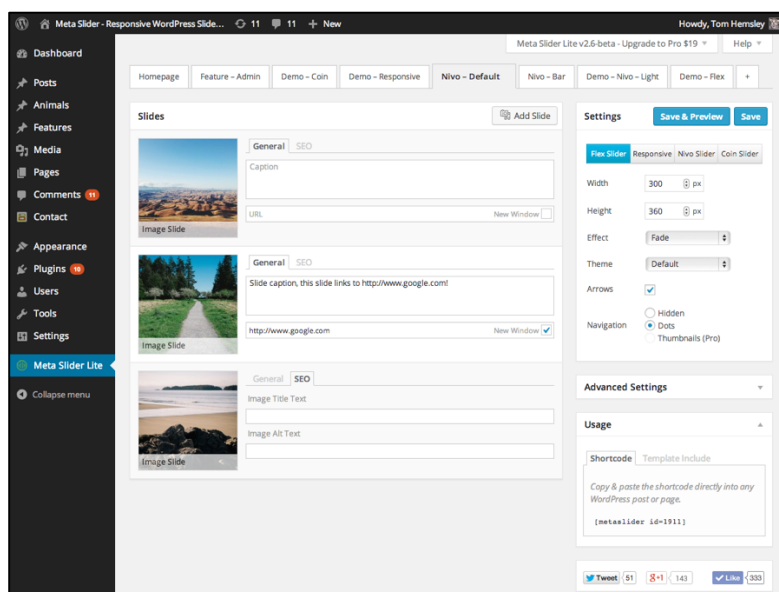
Meta Slider - Responsive WordPress Slide... 11 11 + New

Howdy, Tom Hemsley

Meta Slider Lite v2.6-beta - Upgrade to Pro $19

Help

Dashboard

Posts

Animals

Features

Media

Pages

Comments 11

Contact

Appearance

Plugins 10

Users

Tools

Settings

Meta Slider Lite

Collapse menu

Homepage | Feature – Admin | Demo – Coin | Demo – Responsive | Nivo – Default | Nivo – Bar | Demo – Nivo – Light | Demo – Flex | +

Slides

Add Slide

General SEO

Caption

URL

New Window

Image Slide

General SEO

Slide caption, this slide links to http://www.google.com!

http://www.google.com

New Window

Image Slide

General SEO

Image Title Text

Image Alt Text

Image Slide

Settings

Save & Preview

Save

Flex Slider | Responsive | Nivo Slider | Coin Slider

Width 300 px

Height 360 px

Effect Fade

Theme Default

Arrows

Navigation Hidden Dots Thumbnails (Pro)

Advanced Settings

Usage

Shortcode Template Include

Copy & paste the shortcode directly into any WordPress post or page.

[metaslider id=1911]

Tweet 51

+1 143

Like 333